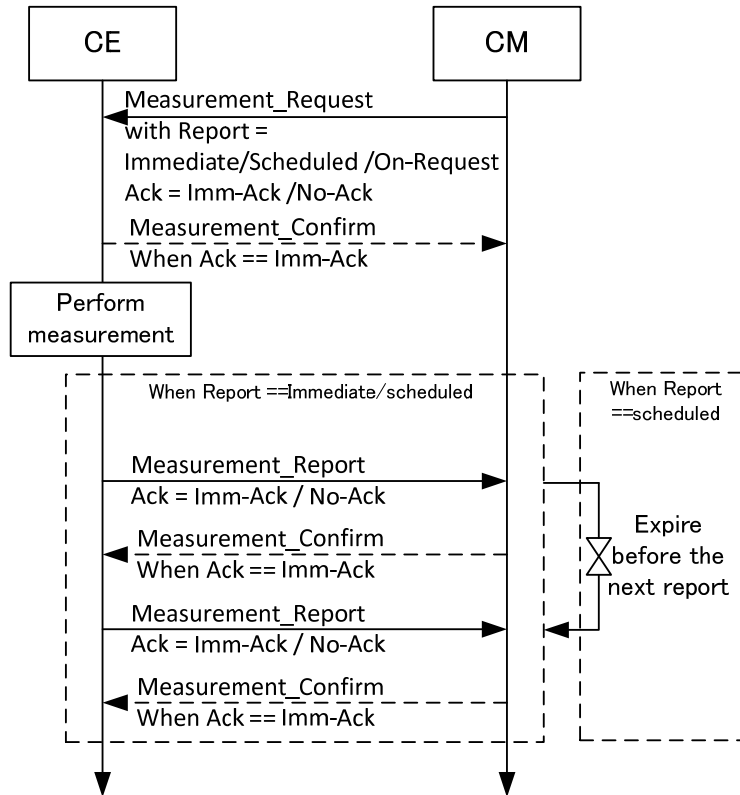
CE

CM

Measurement_Request with Report = Immediate/Scheduled /On-Request Ack = Imm-Ack /No-Ack

Measurement_Confirm When Ack == Imm-Ack

Perform measurement

When Report ==Immediate/scheduled

When Report ==scheduled

Measurement_Report Ack = Imm-Ack / No-Ack

Measurement_Confirm When Ack == Imm-Ack

Expire before the next report

Measurement_Report Ack = Imm-Ack / No-Ack

Measurement_Confirm When Ack == Imm-Ack